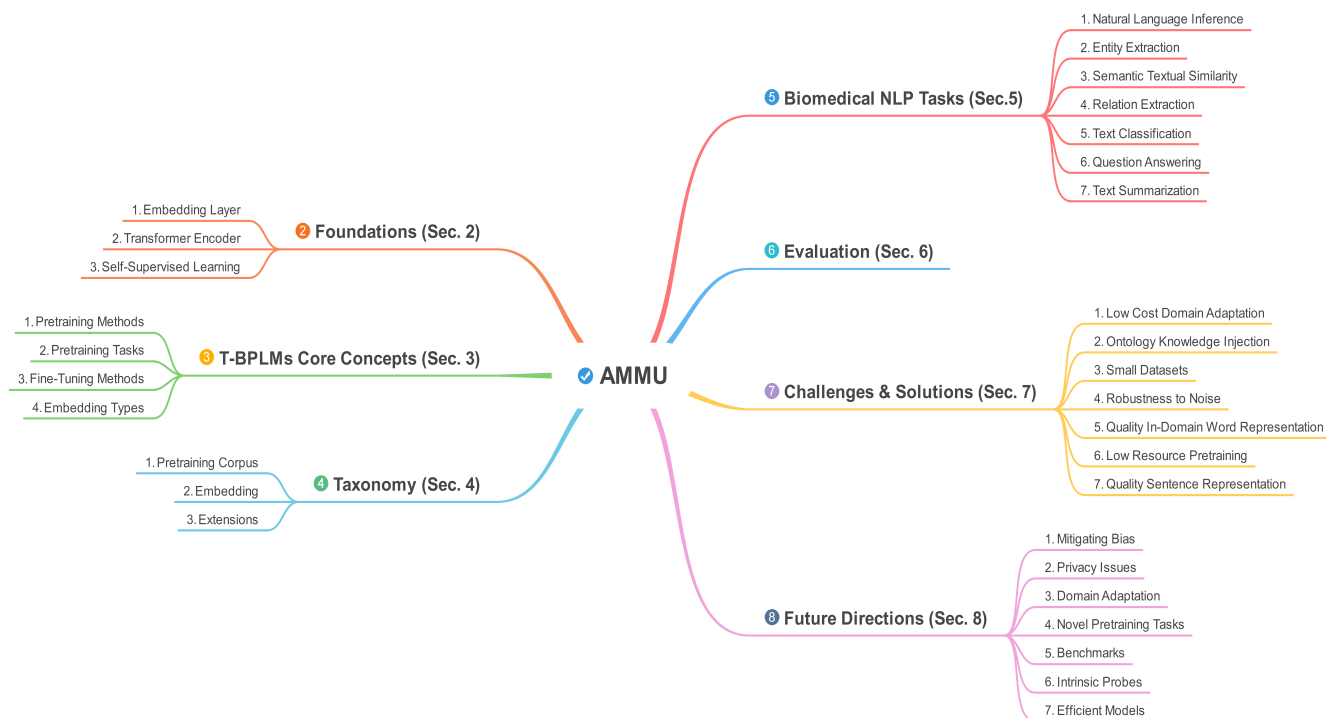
AMMU

2 Foundations (Sec. 2)
1. Embedding Layer
2. Transformer Encoder
3. Self-Supervised Learning

3 T-BPLMs Core Concepts (Sec. 3)
1. Pretraining Methods
2. Pretraining Tasks
3. Fine-Tuning Methods
4. Embedding Types

4 Taxonomy (Sec. 4)
1. Pretraining Corpus
2. Embedding
3. Extensions

5 Biomedical NLP Tasks (Sec.5)
1. Natural Language Inference
2. Entity Extraction
3. Semantic Textual Similarity
4. Relation Extraction
5. Text Classification
6. Question Answering
7. Text Summarization

6 Evaluation (Sec. 6)

7 Challenges & Solutions (Sec. 7)
1. Low Cost Domain Adaptation
2. Ontology Knowledge Injection
3. Small Datasets
4. Robustness to Noise
5. Quality In-Domain Word Representation
6. Low Resource Pretraining
7. Quality Sentence Representation

8 Future Directions (Sec. 8)
1. Mitigating Bias
2. Privacy Issues
3. Domain Adaptation
4. Novel Pretraining Tasks
5. Benchmarks
6. Intrinsic Probes
7. Efficient Models